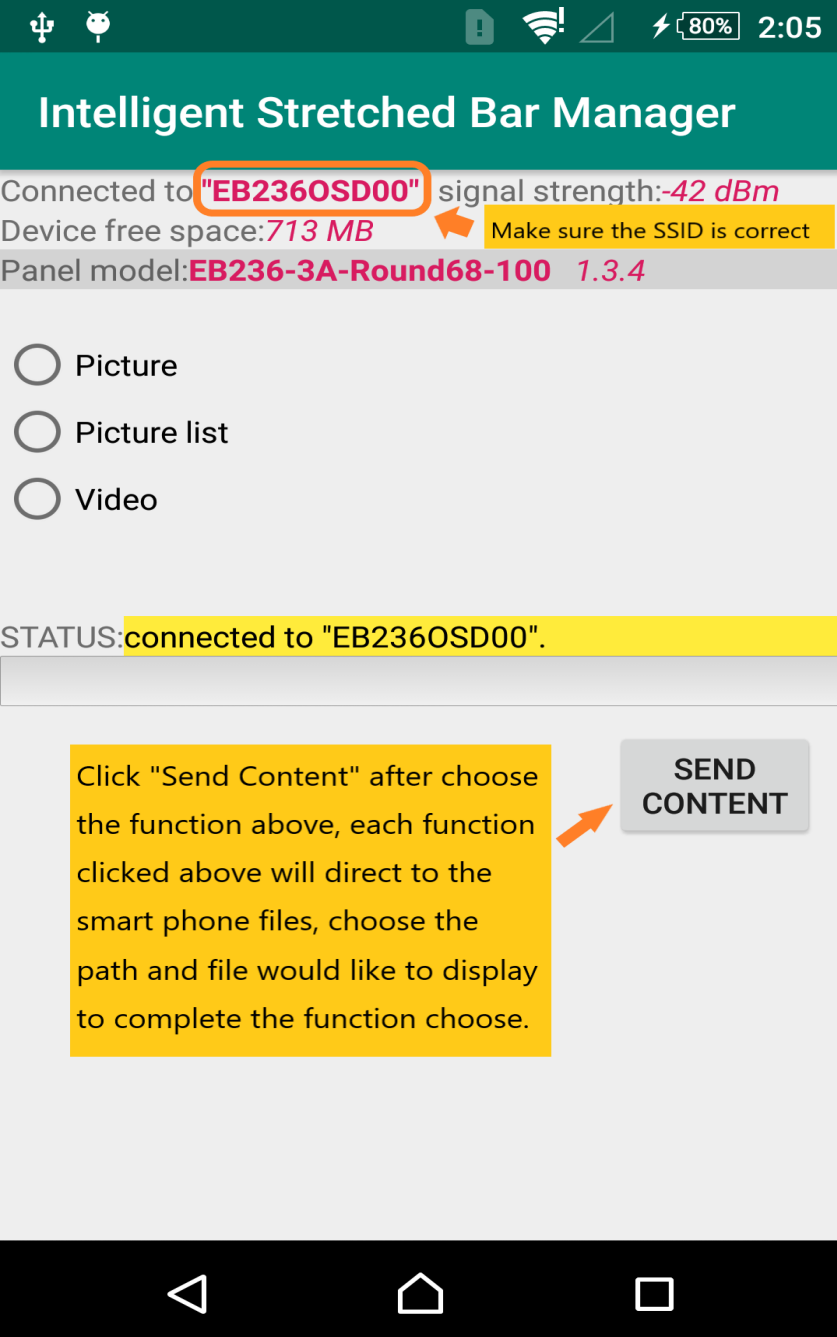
80% 2:05

Intelligent Stretched Bar Manager

Connected to "EB236OSD00" signal strength:-42 dBm
Device free space:713 MB
Make sure the SSID is correct
Panel model:EB236-3A-Round68-100 1.3.4

Picture
Picture list
Video

STATUS:connected to "EB236OSD00".

Click "Send Content" after choose the function above, each function clicked above will direct to the smart phone files, choose the path and file would like to display to complete the function choose.

SEND CONTENT